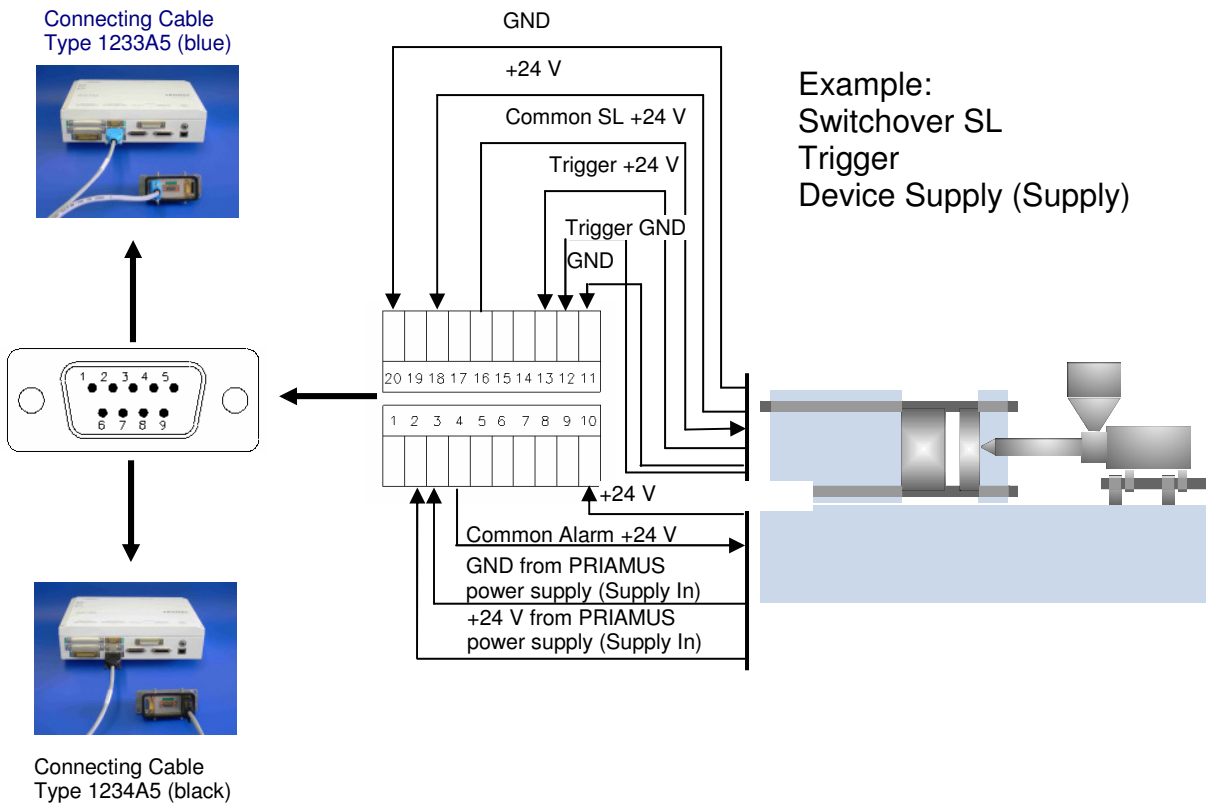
Connecting Cable
Type 1233A5 (blue)

GND

+24 V

Common SL +24 V

Trigger +24 V

Trigger GND

GND

Example:
Switchover SL
Trigger
Device Supply (Supply)

1 2 3 4 5
6 7 8 9

20 19 18 17 16 15 14 13 12 11

1 2 3 4 5 6 7 8 9 10

+24 V

Common Alarm +24 V

GND from PRIAMUS power supply (Supply In)

+24 V from PRIAMUS power supply (Supply In)

Connecting Cable
Type 1234A5 (black)